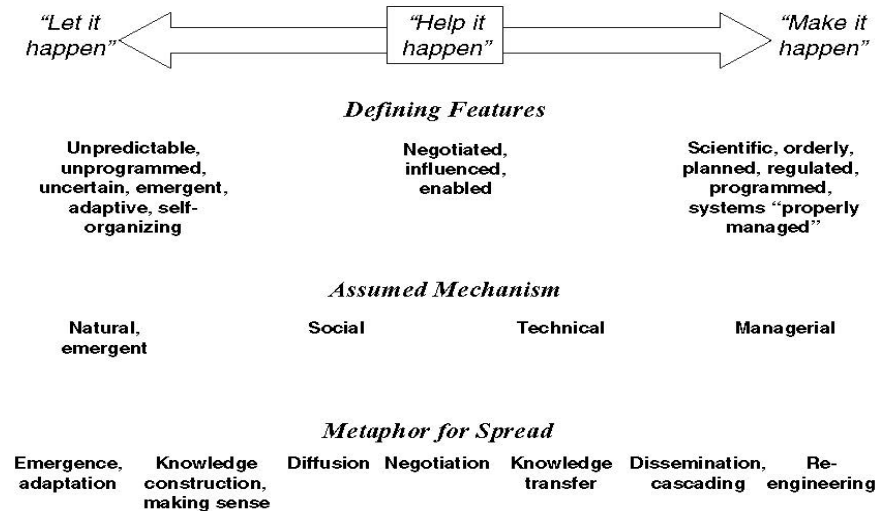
"Let it happen"

"Help it happen"

"Make it happen"

*Defining Features*

Unpredictable, unprogrammed, uncertain, emergent, adaptive, self-organizing

Negotiated, influenced, enabled

Scientific, orderly, planned, regulated, programmed, systems "properly managed"

*Assumed Mechanism*

Natural, emergent

Social

Technical

Managerial

*Metaphor for Spread*

Emergence, adaptation

Knowledge construction, making sense

Diffusion

Negotiation

Knowledge transfer

Dissemination, cascading

Re-engineering